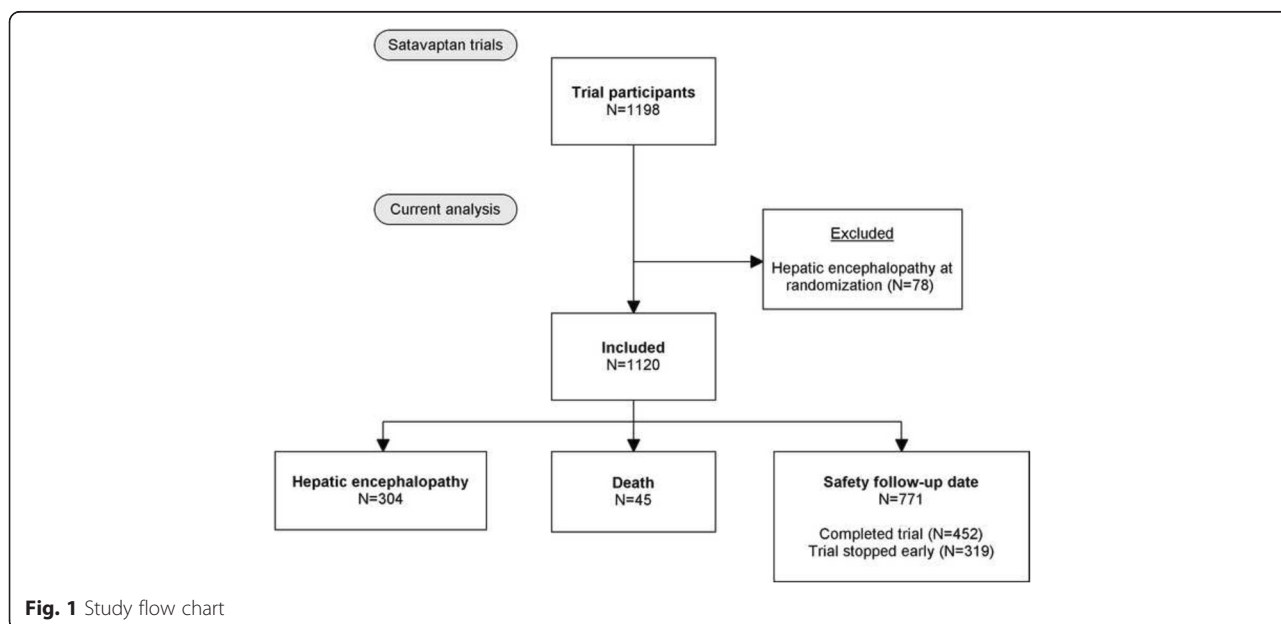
Satavaptan trials

Trial participants
N=1198

Current analysis

Excluded
Hepatic encephalopathy at randomization (N=78)

Included
N=1120

Hepatic encephalopathy
N=304

Death
N=45

Safety follow-up date
N=771

Completed trial (N=452)
Trial stopped early (N=319)

Fig. 1 Study flow chart